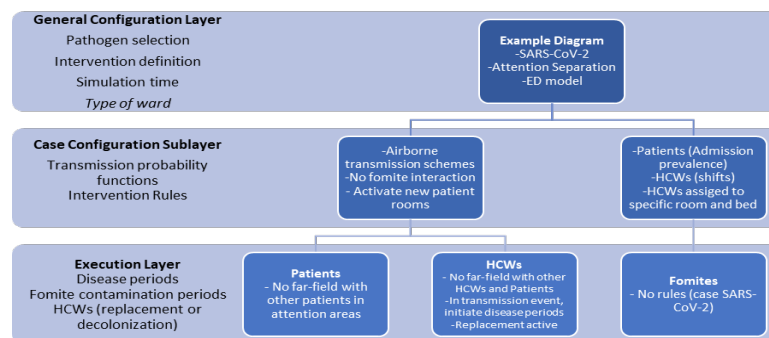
**General Configuration Layer**
Pathogen selection
Intervention definition
Simulation time
*Type of ward*

**Example Diagram**
-SARS-CoV-2
-Attention Separation
-ED model

**Case Configuration Sublayer**
Transmission probability functions
Intervention Rules

-Airborne transmission schemes
-No fomite interaction
- Activate new patient rooms

-Patients (Admission prevalence)
-HCWs (shifts)
-HCWs assiged to specific room and bed

**Execution Layer**
Disease periods
Fomite contamination periods
HCWs (replacement or decolonization)

**Patients**
- No far-field with other patients in attention areas

**HCWs**
- No far-field with other HCWs and Patients
-In transmission event, initiate disease periods
-Replacement active

**Fomites**
- No rules (case SARS-CoV-2)